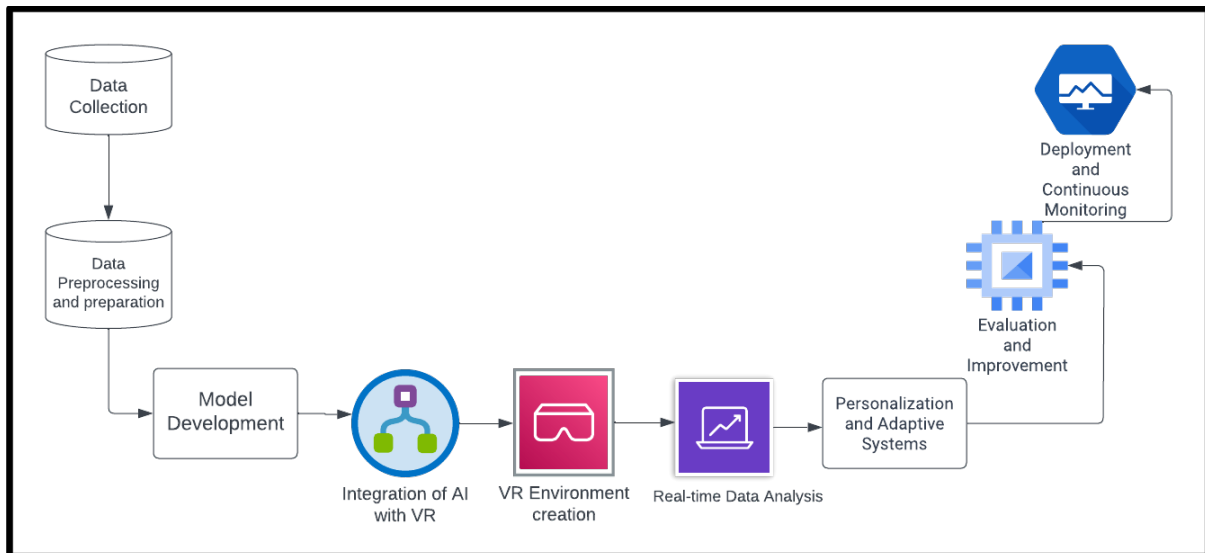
Data Collection

Data Preprocessing and preparation

Model Development

Integration of AI with VR

VR Environment creation

Real-time Data Analysis

Personalization and Adaptive Systems

Evaluation and Improvement

Deployment and Continuous Monitoring